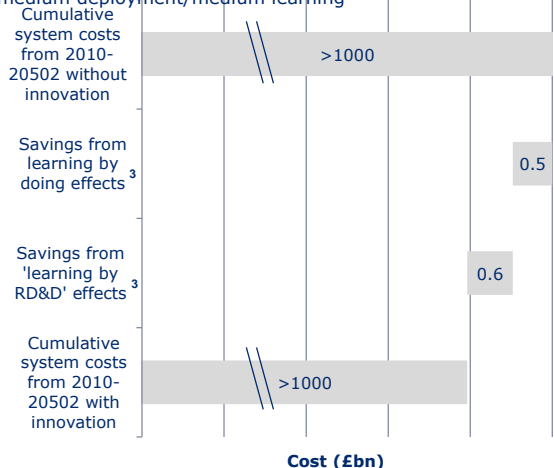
medium deployment/medium learning

Cumulative system costs from 2010-20502 without innovation

>1000

Savings from learning by doing effects $^3$

0.5

Savings from 'learning by RD&D' effects $^3$

0.6

Cumulative system costs from 2010-20502 with innovation

>1000

Cost (£bn)